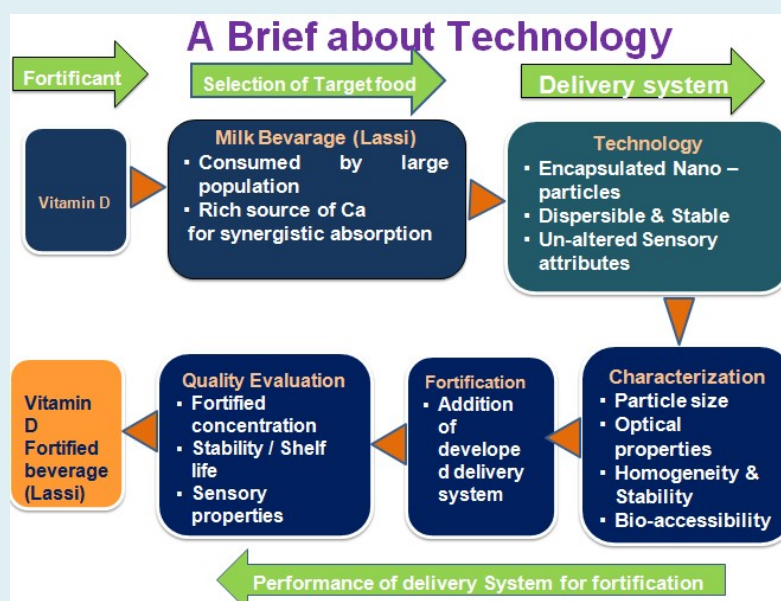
A Brief about Technology

Fortificant

Selection of Target food

Delivery system

Vitamin D

Milk Bevarage (Lassi)
▪ Consumed by large population
▪ Rich source of Ca for synergistic absorption

Technology
▪ Encapsulated Nano – particles
▪ Dispersible & Stable
▪ Un-altered Sensory attributes

Characterization
▪ Particle size
▪ Optical properties
▪ Homogeneity & Stability
▪ Bio-accessibility

Fortification
▪ Addition of develope d delivery system

Quality Evaluation
▪ Fortified concentration
▪ Stability / Shelf life
▪ Sensory properties

Vitamin D Fortified beverage (Lassi)

Performance of delivery System for fortification